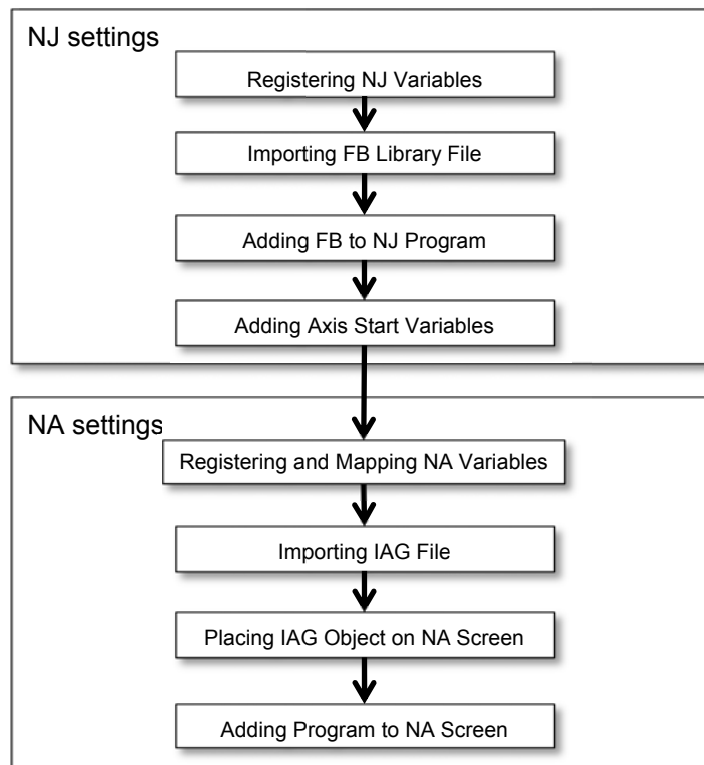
NJ settings

Registering NJ Variables

Importing FB Library File

Adding FB to NJ Program

Adding Axis Start Variables

NA settings

Registering and Mapping NA Variables

Importing IAG File

Placing IAG Object on NA Screen

Adding Program to NA Screen